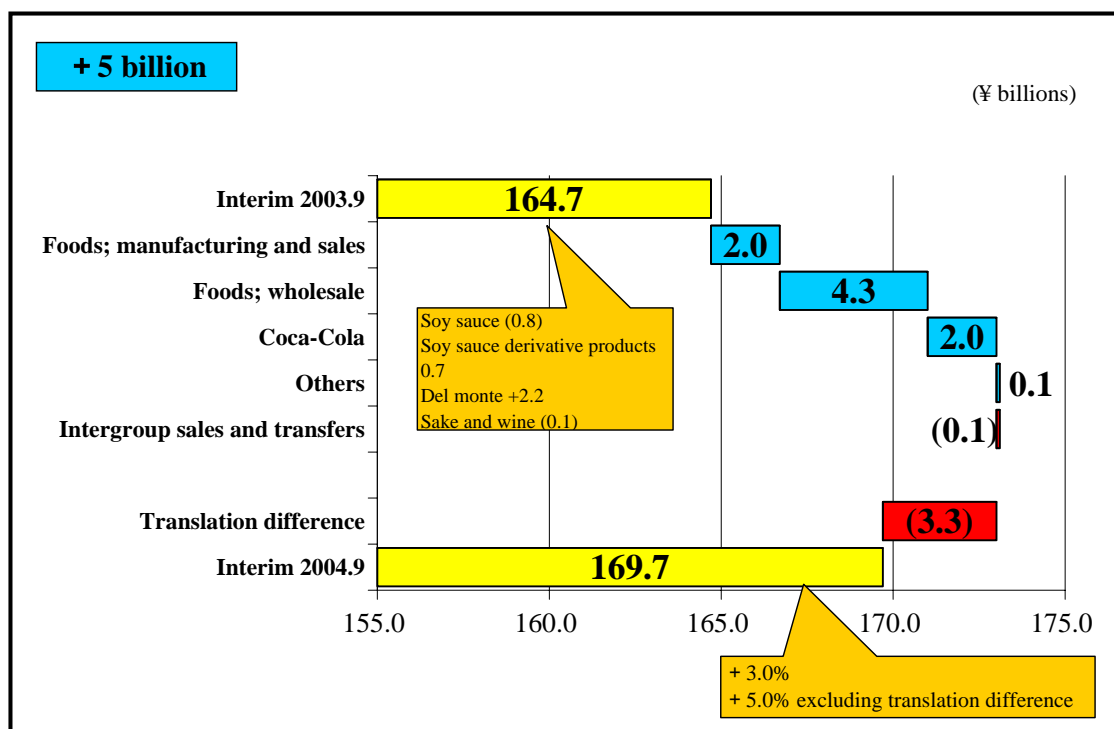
+ 5 billion

(¥ billions)

Interim 2003.9
164.7

Foods; manufacturing and sales
2.0

Foods; wholesale
4.3

Coca-Cola
2.0

Others
0.1

Intergroup sales and transfers
(0.1)

Soy sauce (0.8)
Soy sauce derivative products 0.7
Del monte +2.2
Sake and wine (0.1)

Translation difference
(3.3)

Interim 2004.9
169.7

155.0 160.0 165.0 170.0 175.0

+ 3.0%
+ 5.0% excluding translation difference